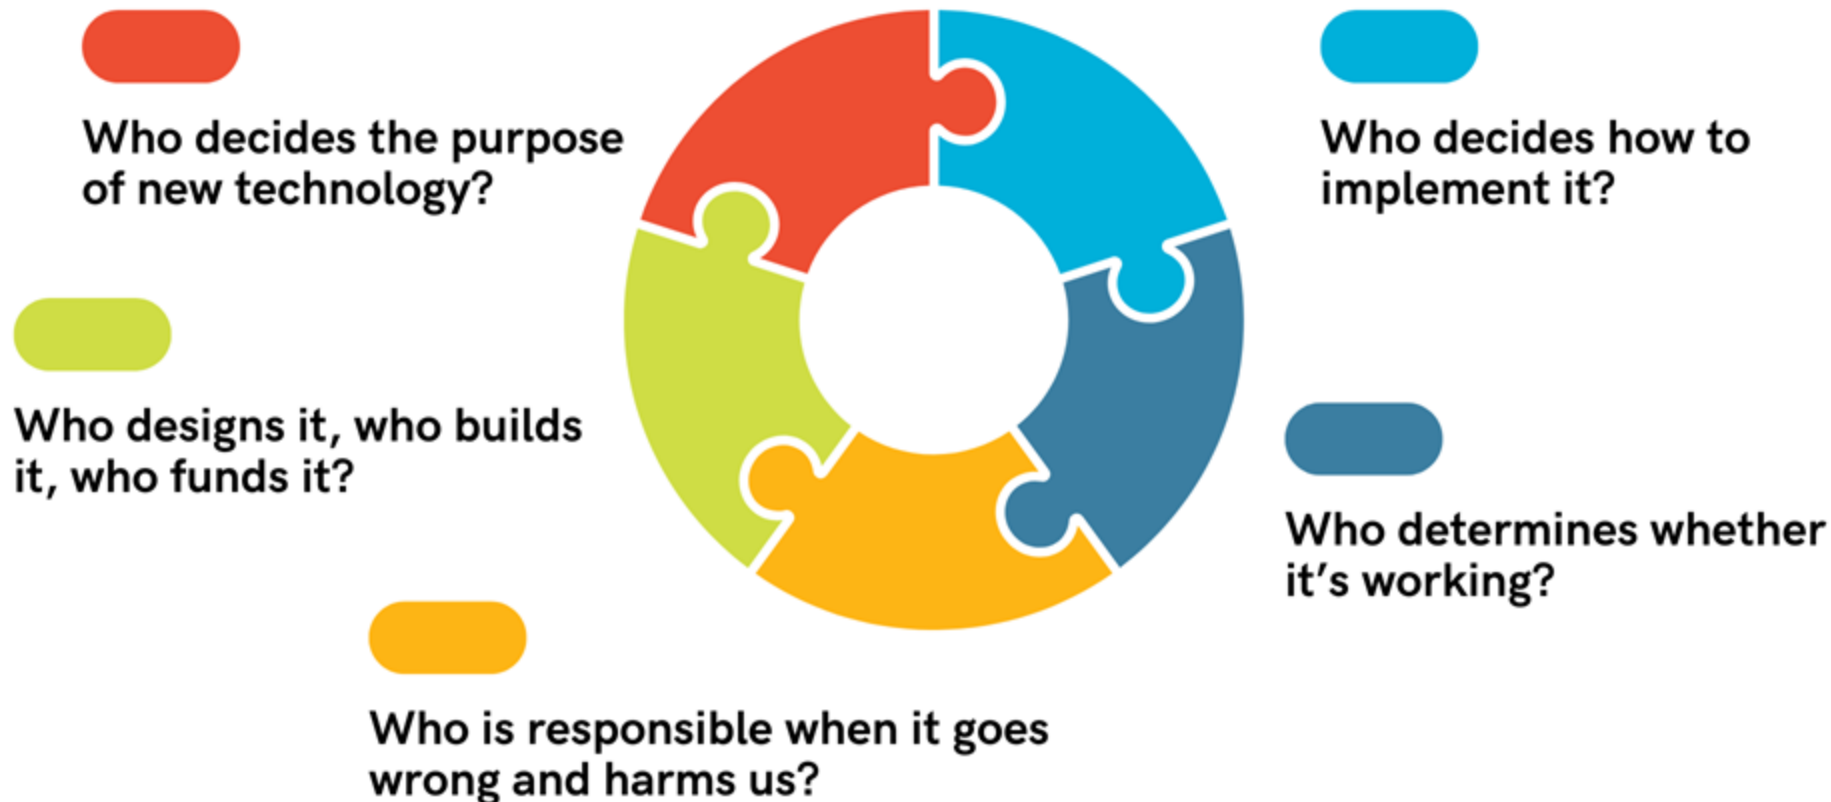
Who decides the purpose of new technology?

Who decides how to implement it?

Who designs it, who builds it, who funds it?

Who determines whether it’s working?

Who is responsible when it goes wrong and harms us?